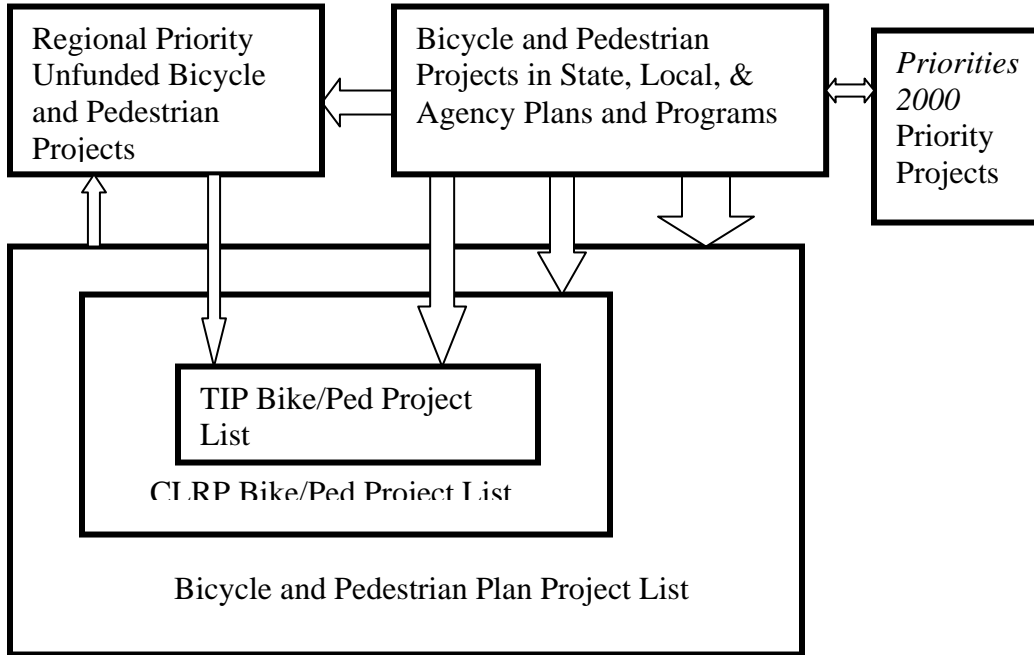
Regional Priority Unfunded Bicycle and Pedestrian Projects

Bicycle and Pedestrian Projects in State, Local, & Agency Plans and Programs

*Priorities 2000* Priority Projects

TIP Bike/Ped Project List

CLRP Bike/Ped Project List

Bicycle and Pedestrian Plan Project List